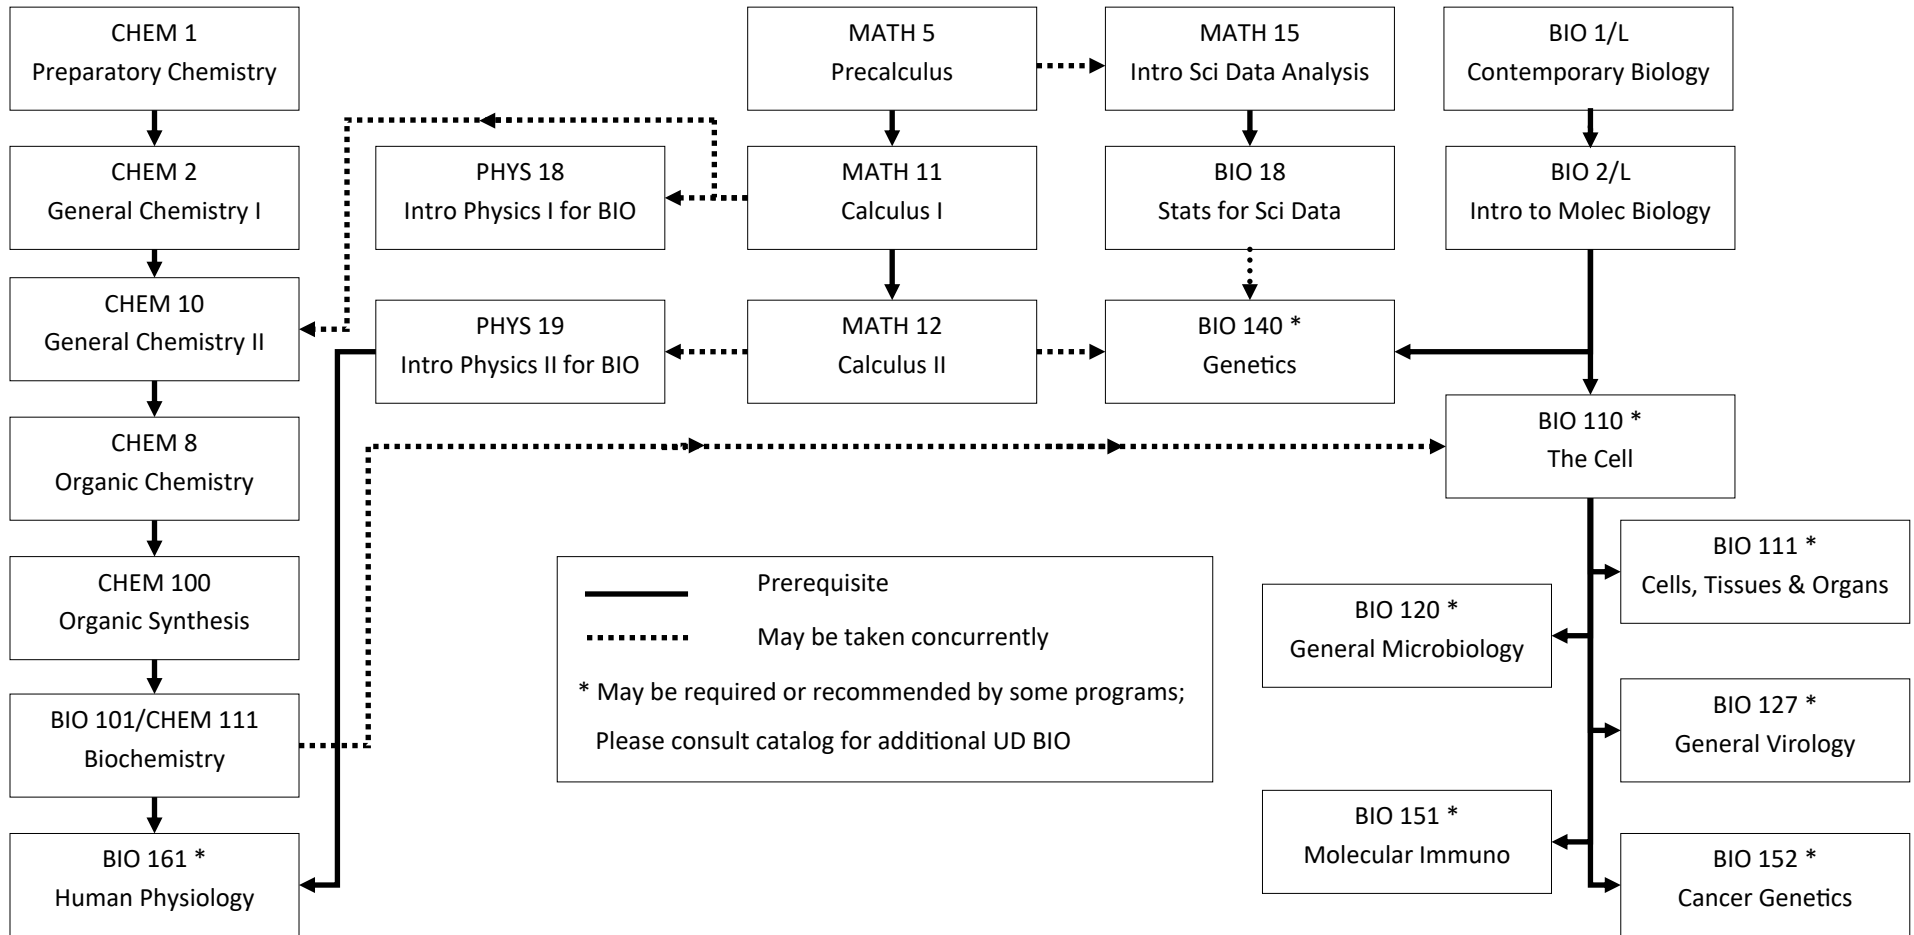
CHEM 1
Preparatory Chemistry

MATH 5
Precalculus

MATH 15
Intro Sci Data Analysis

BIO 1/L
Contemporary Biology

CHEM 2
General Chemistry I

PHYS 18
Intro Physics I for BIO

MATH 11
Calculus I

BIO 18
Stats for Sci Data

BIO 2/L
Intro to Molec Biology

CHEM 10
General Chemistry II

PHYS 19
Intro Physics II for BIO

MATH 12
Calculus II

BIO 140 *
Genetics

BIO 110 *
The Cell

CHEM 8
Organic Chemistry

BIO 111 *
Cells, Tissues & Organs

CHEM 100
Organic Synthesis

Prerequisite

May be taken concurrently

* May be required or recommended by some programs;
Please consult catalog for additional UD BIO

BIO 120 *
General Microbiology

BIO 101/CHEM 111
Biochemistry

BIO 127 *
General Virology

BIO 151 *
Molecular Immuno

BIO 161 *
Human Physiology

BIO 152 *
Cancer Genetics